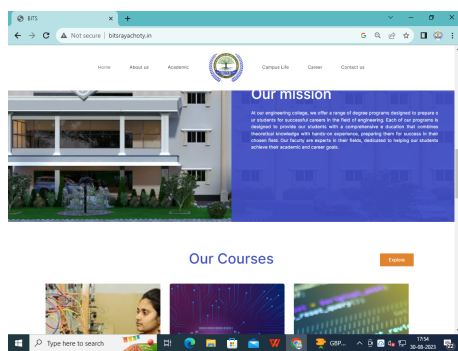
BITS
Not secure | bitsrayachoty.in

Home About us Academic Campus Life Career Contact us

Our mission

At our engineering college, we offer a range of degree programs designed to prepare o ur students for successful careers in the field of engineering. Each of our programs is designed to provide our students with a comprehensive e ducation that combines theoretical knowledge with hands-on experience, preparing them for success in their chosen field. Our faculty are experts in their fields, dedicated to helping our students achieve their academic and career goals.

Our Courses

Explore

Type here to search
GBP...
17:54
30-08-2023